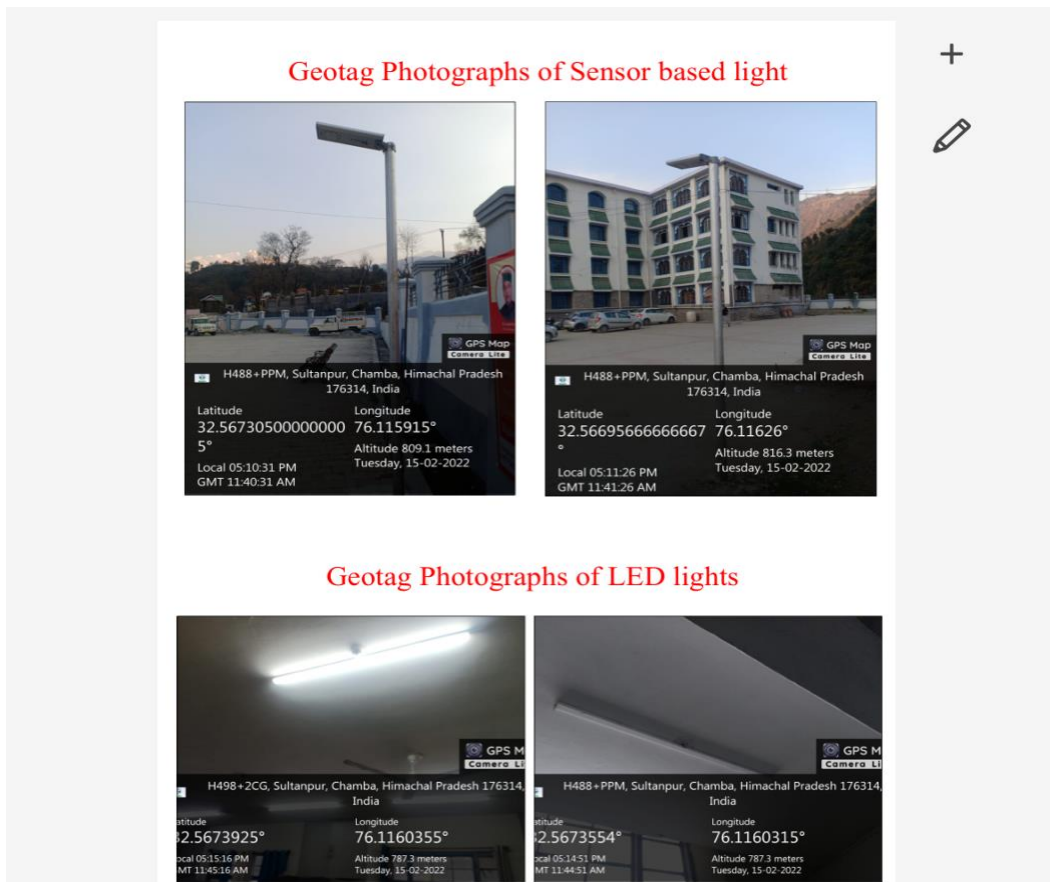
+

Geotag Photographs of Sensor based light

GPS Map
Camera Lite

H488+PPM, Sultanpur, Chamba, Himachal Pradesh 176314, India

Latitude
32.567305000000005°
Longitude
76.115915°
Altitude 809.1 meters
Tuesday, 15-02-2022
Local 05:10:31 PM
GMT 11:40:31 AM

GPS Map
Camera Lite

H488+PPM, Sultanpur, Chamba, Himachal Pradesh 176314, India

Latitude
32.56695666666667°
Longitude
76.11626°
Altitude 816.3 meters
Tuesday, 15-02-2022
Local 05:11:26 PM
GMT 11:41:26 AM

Geotag Photographs of LED lights

GPS Map
Camera Li

H498+2CG, Sultanpur, Chamba, Himachal Pradesh 176314, India

atitude
2.5673925°
Longitude
76.1160355°
ocal 05:15:16 PM
MT 11:45:16 AM
Altitude 787.3 meters
Tuesday, 15-02-2022

GPS M
Camera Li

H488+PPM, Sultanpur, Chamba, Himachal Pradesh 176314, India

atitude
2.5673554°
Longitude
76.1160315°
ocal 05:14:51 PM
MT 11:44:51 AM
Altitude 787.3 meters
Tuesday, 15-02-2022